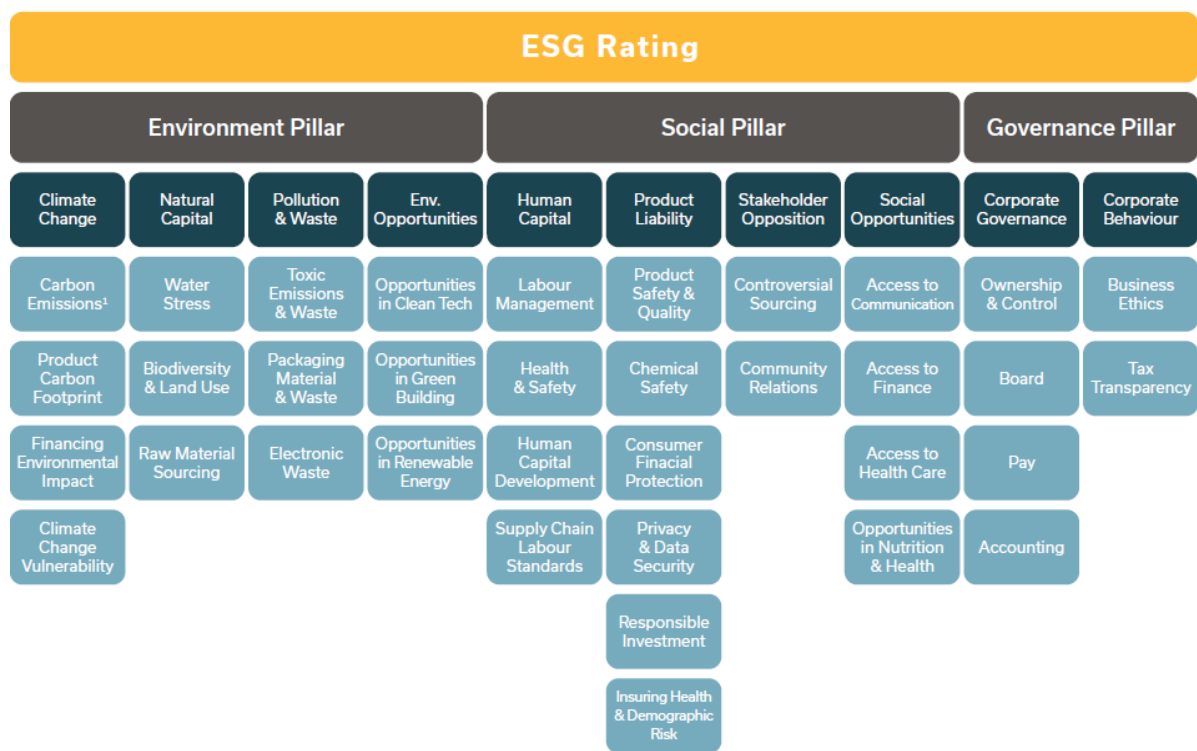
ESG Rating

Environment Pillar

Social Pillar

Governance Pillar

| Climate Change | Natural Capital | Pollution & Waste | Env. Opportunities | Human Capital | Product Liability | Stakeholder Opposition | Social Opportunities | Corporate Governance | Corporate Behaviour |
|---|---|---|---|---|---|---|---|---|---|
| Carbon Emissions¹ | Water Stress | Toxic Emissions & Waste | Opportunities in Clean Tech | Labour Management | Product Safety & Quality | Controversial Sourcing | Access to Communication | Ownership & Control | Business Ethics |
| Product Carbon Footprint | Biodiversity & Land Use | Packaging Material & Waste | Opportunities in Green Building | Health & Safety | Chemical Safety | Community Relations | Access to Finance | Board | Tax Transparency |
| Financing Environmental Impact | Raw Material Sourcing | Electronic Waste | Opportunities in Renewable Energy | Human Capital Development | Consumer Finacial Protection | | Access to Health Care | Pay | |
| Climate Change Vulnerability | | | | Supply Chain Labour Standards | Privacy & Data Security | | Opportunities in Nutrition & Health | Accounting | |
| | | | | | Responsible Investment | | | | |
| | | | | | Insuring Health & Demographic Risk | | | | |